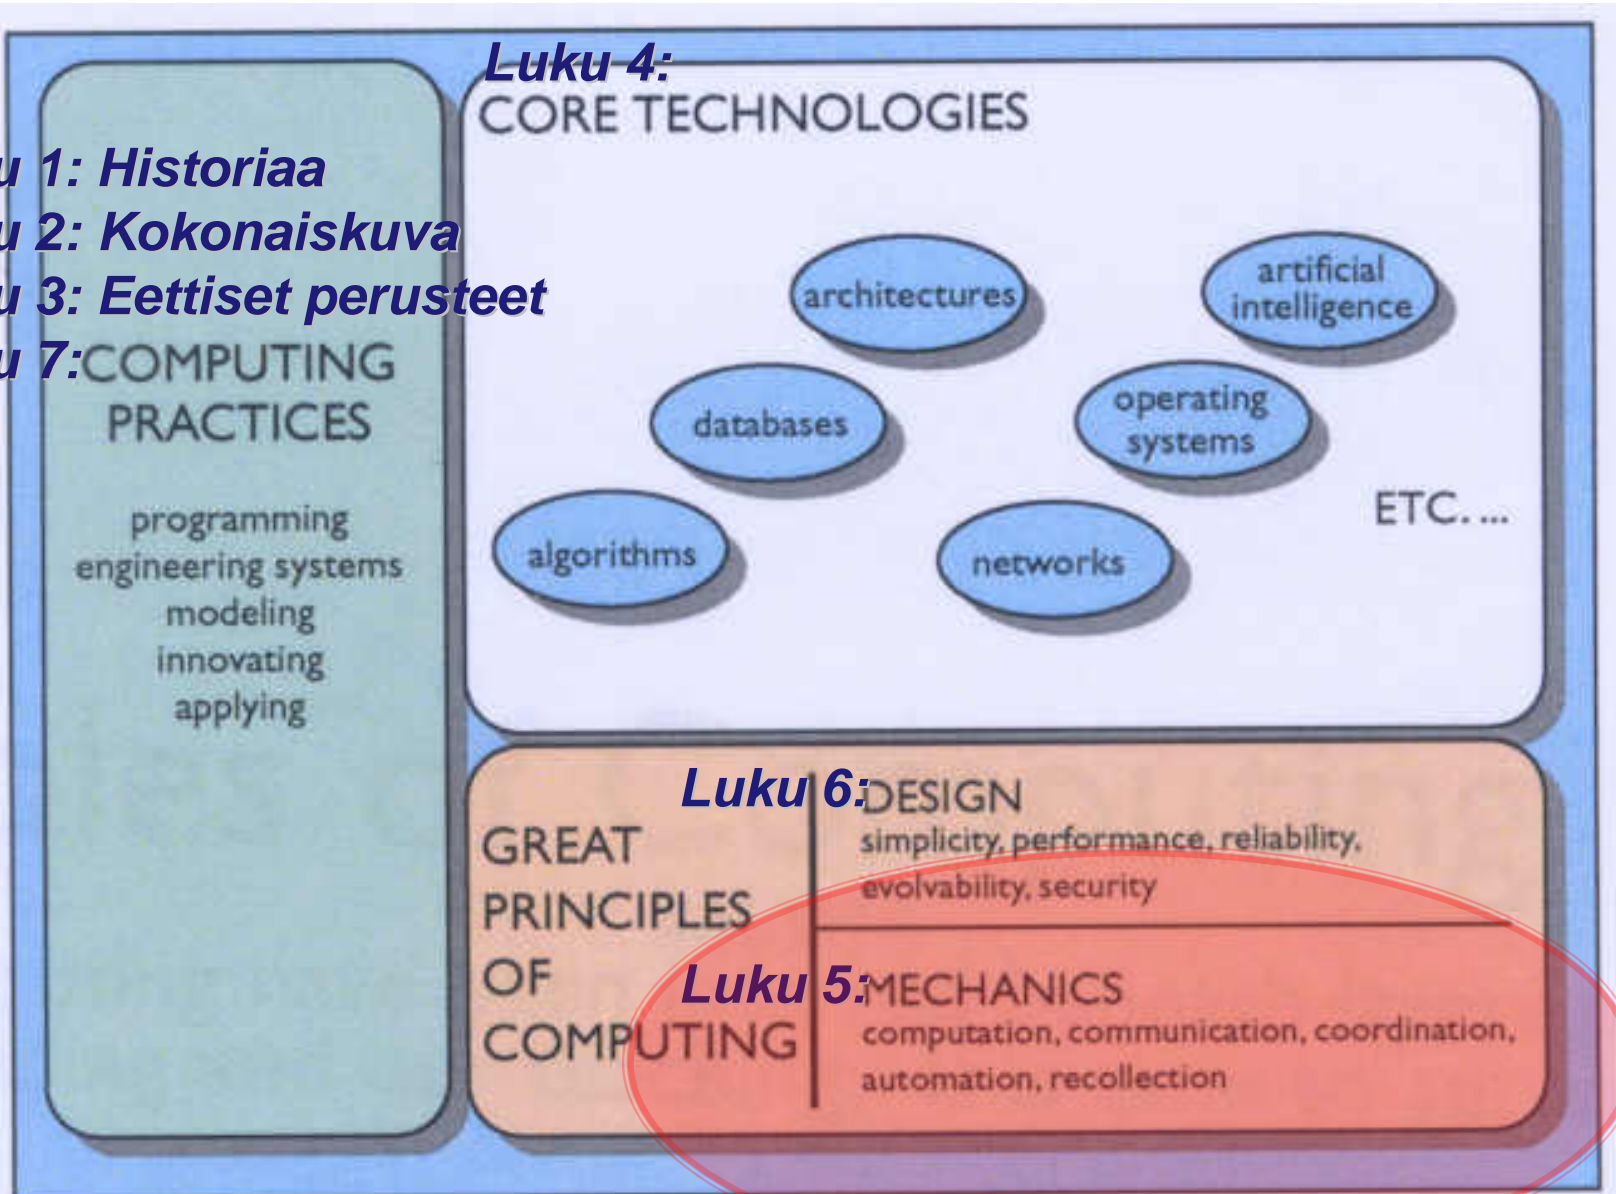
Luku 4: CORE TECHNOLOGIES

u 1: Historiaa
u 2: Kokonaiskuva
u 3: Eettiset perusteet
u 7: COMPUTING PRACTICES

programming
engineering systems
modeling
innovating
applying

architectures
artificial intelligence
databases
operating systems
algorithms
networks
ETC. ...

GREAT PRINCIPLES OF COMPUTING

Luku 6: DESIGN
simplicity, performance, reliability, evolvability, security

Luku 5: MECHANICS
computation, communication, coordination, automation, recollection